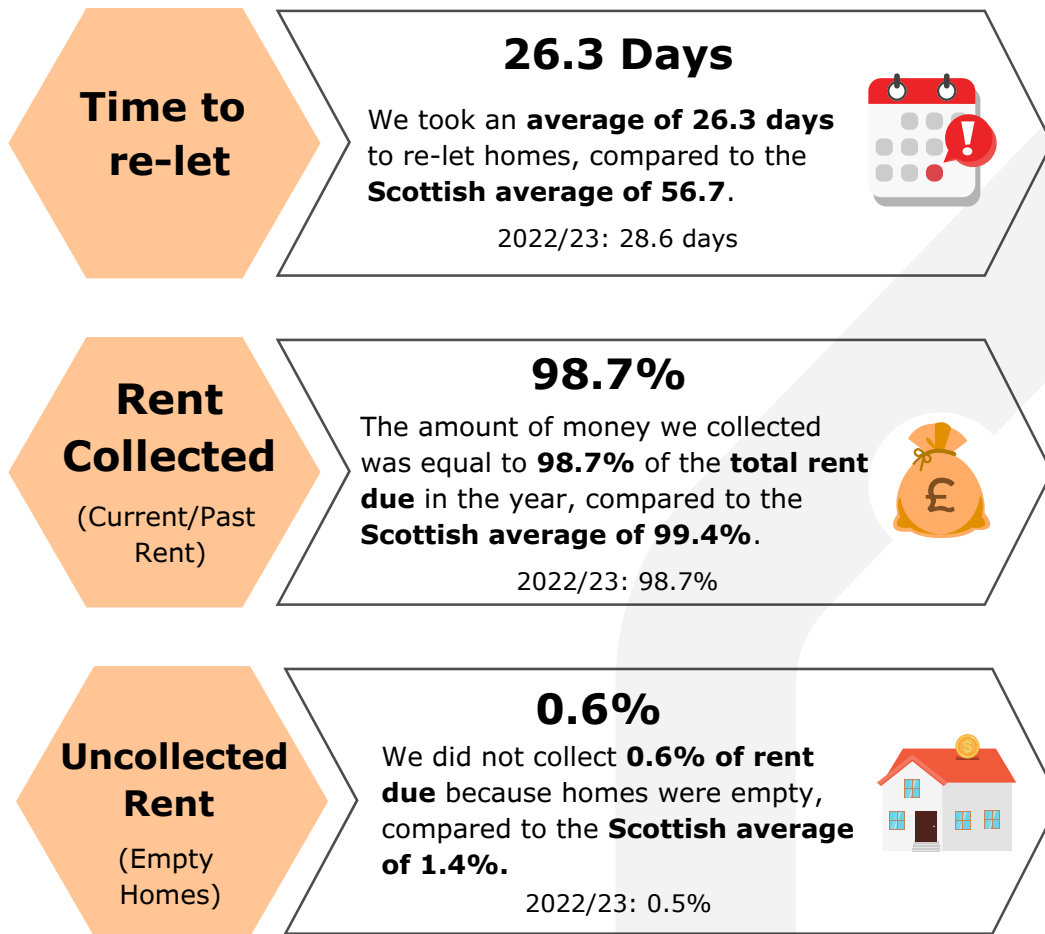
Time to re-let

26.3 Days

We took an **average of 26.3 days** to re-let homes, compared to the **Scottish average of 56.7**.

2022/23: 28.6 days

Rent Collected

(Current/Past Rent)

98.7%

The amount of money we collected was equal to **98.7%** of the **total rent due** in the year, compared to the **Scottish average of 99.4%**.

2022/23: 98.7%

Uncollected Rent

(Empty Homes)

0.6%

We did not collect **0.6% of rent due** because homes were empty, compared to the **Scottish average of 1.4%.**

2022/23: 0.5%